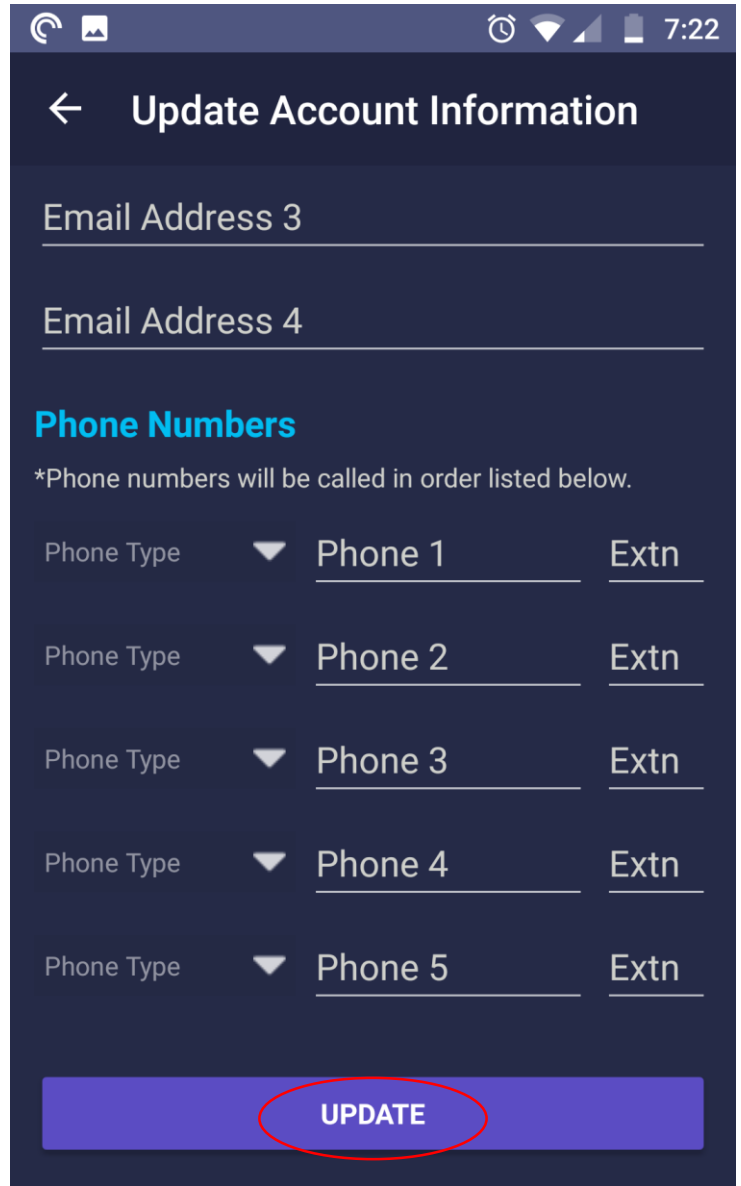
7:22

Update Account Information

Email Address 3

Email Address 4

Phone Numbers

*Phone numbers will be called in order listed below.

Phone Type Phone 1 Extn

Phone Type Phone 2 Extn

Phone Type Phone 3 Extn

Phone Type Phone 4 Extn

Phone Type Phone 5 Extn

UPDATE